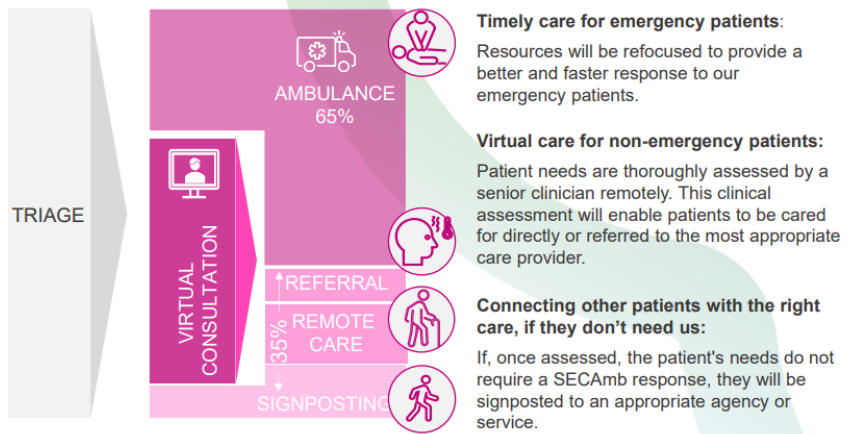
TRIAGE

AMBULANCE
65%

VIRTUAL CONSULTATION

REFERRAL

35%

REMOTE CARE

SIGNPOSTING

**Timely care for emergency patients**:

Resources will be refocused to provide a better and faster response to our emergency patients.

**Virtual care for non-emergency patients:**

Patient needs are thoroughly assessed by a senior clinician remotely. This clinical assessment will enable patients to be cared for directly or referred to the most appropriate care provider.

**Connecting other patients with the right care, if they don't need us:**

If, once assessed, the patient's needs do not require a SECAmb response, they will be signposted to an appropriate agency or service.